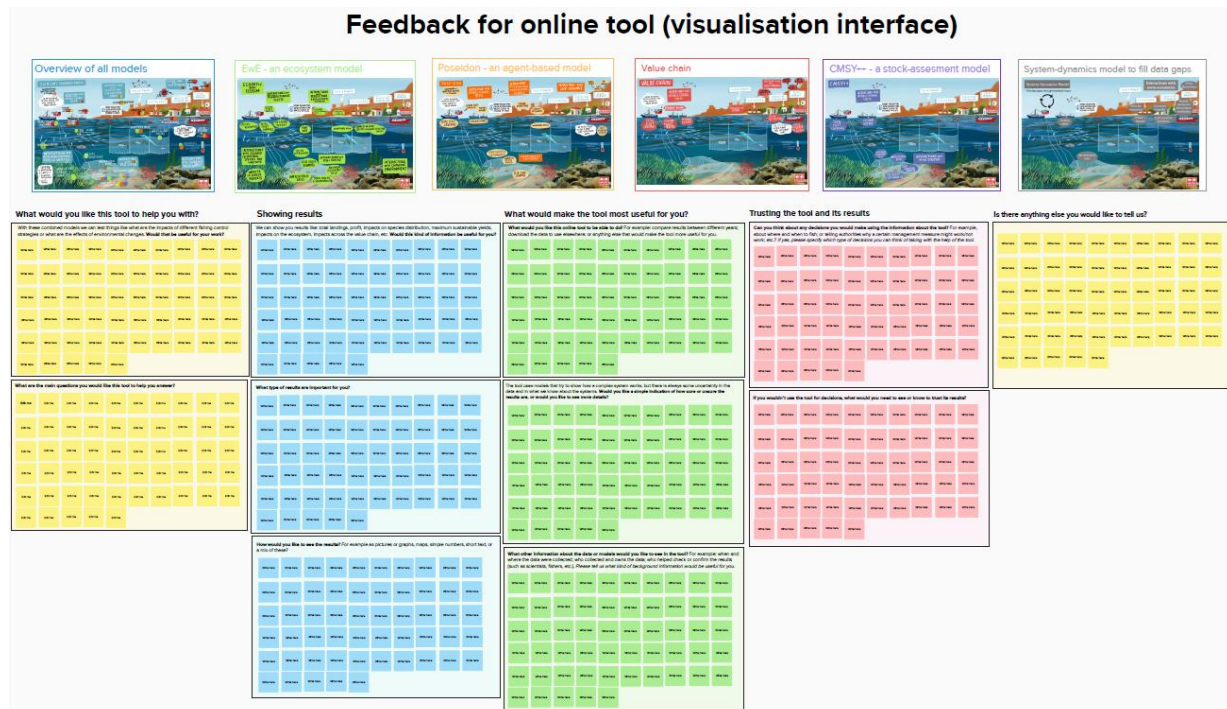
Feedback for online tool (visualisation interface)

Overview of all models

EwE - an ecosystem model

Poseidon - an agent-based model

Value chain

CMSY++ - a stock-assesment model

System-dynamics model to fill data gaps

What would you like this tool to help you with?

With these combined models we can test things like what are the impacts of different fishing control strategies or what are the effects of environmental changes. Would that be useful for your work?

What are the main questions you would like this tool to help you answer?

Showing results

We can show you results like: total landings, profit, impacts on species distribution, maximum sustainable yields, impacts on the ecosystem, impacts across the value chain, etc. Would this kind of information be useful for you?

What type of results are important for you?

How would you like to see the results? For example as pictures or graphs, maps, simple numbers, short text, or a mix of these?

What would make the tool most useful for you?

What would you like this online tool to be able to do? For example: compare results between different years, download the data to use elsewhere, or anything else that would make the tool more useful for you.

The tool uses models that try to show how a complex system works, but there is always some uncertainty in the data and in what we know about the systems. Would you like a simple indication of how sure or unsure the results are, or would you like to see more details?

What other information about the data or models would you like to see in the tool? For example: when and where the data were collected, who collected and owns the data, who helped check or confirm the results (such as scientists, fishers, etc.). Please tell us what kind of background information would be useful for you.

Trusting the tool and its results

Can you think about any decisions you would make using the information about the tool? For example, about where and when to fish, or telling authorities why a certain management measure might work/not work, etc.? If yes, please specify which type of decisions you can think of taking with the help of the tool.

If you wouldn't use the tool for decisions, what would you need to see or know to trust its results?

Is there anything else you would like to tell us?